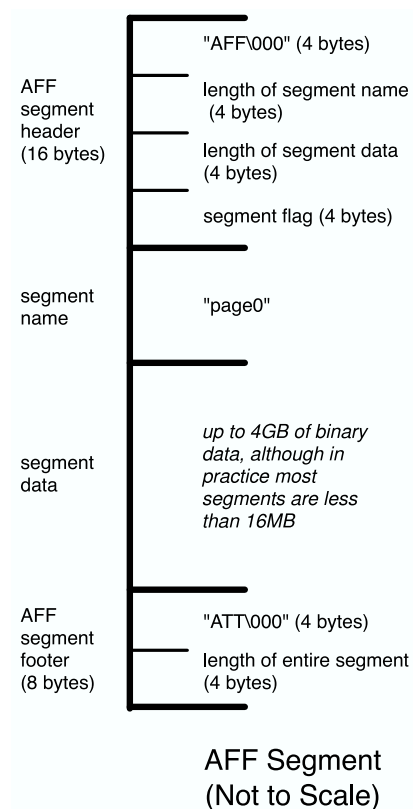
AFF segment header (16 bytes)

"AFF\000" (4 bytes)

length of segment name (4 bytes)

length of segment data (4 bytes)

segment flag (4 bytes)

segment name

"page0"

segment data

up to 4GB of binary data, although in practice most segments are less than 16MB

AFF segment footer (8 bytes)

"ATT\000" (4 bytes)

length of entire segment (4 bytes)

AFF Segment (Not to Scale)